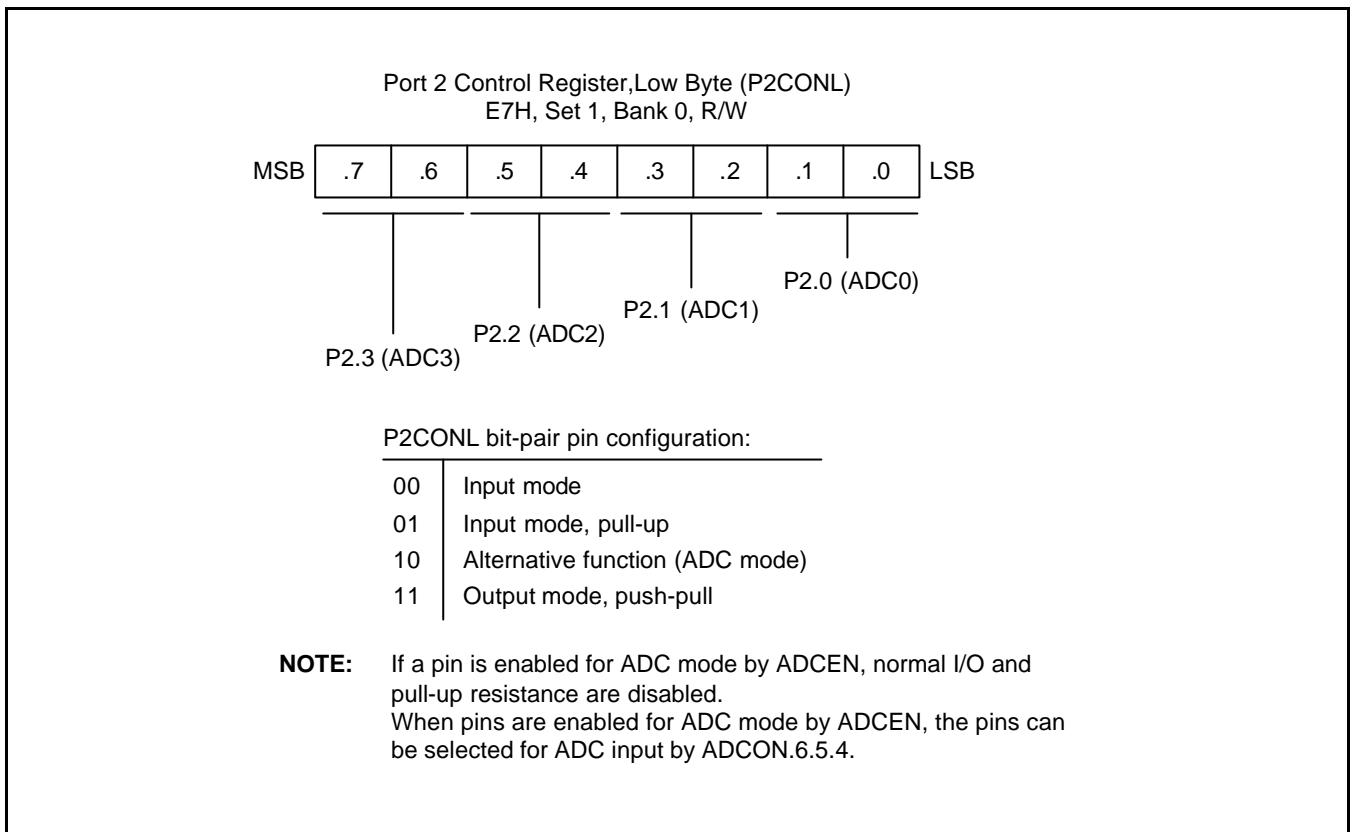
Port 2 Control Register,Low Byte (P2CONL)
E7H, Set 1, Bank 0, R/W

MSB | .7 | .6 | .5 | .4 | .3 | .2 | .1 | .0 | LSB

P2.0 (ADC0)

P2.1 (ADC1)

P2.2 (ADC2)

P2.3 (ADC3)

P2CONL bit-pair pin configuration:

| | |
|---|---|
| 00 | Input mode |
| 01 | Input mode, pull-up |
| 10 | Alternative function (ADC mode) |
| 11 | Output mode, push-pull |

**NOTE:** If a pin is enabled for ADC mode by ADCEN, normal I/O and pull-up resistance are disabled.
When pins are enabled for ADC mode by ADCEN, the pins can be selected for ADC input by ADCON.6.5.4.